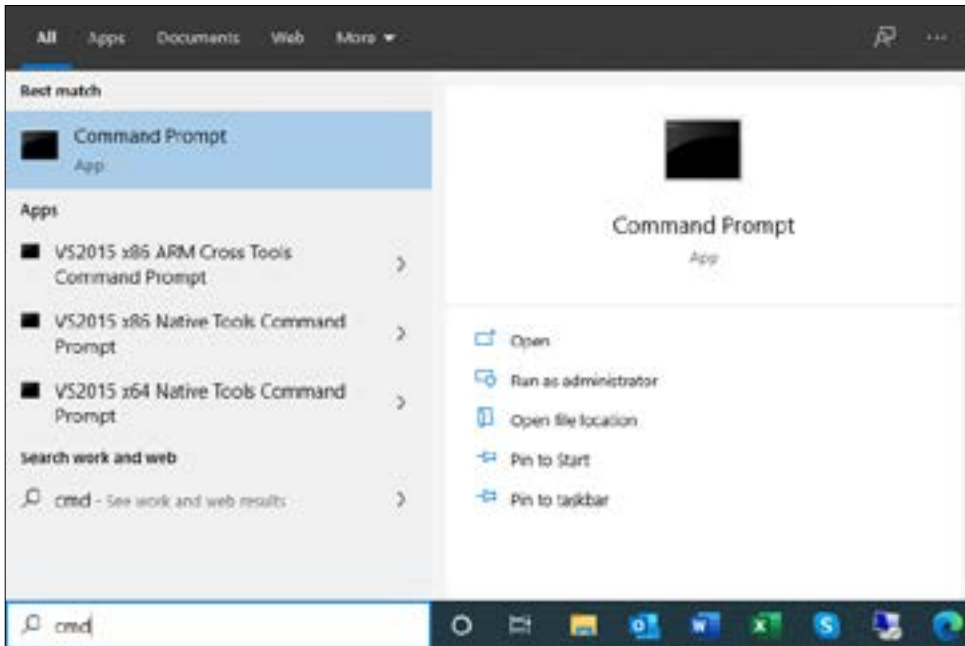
All Apps Documents Web More ▾

Best match

Command Prompt
App

Apps

VS2015 x86 ARM Cross Tools Command Prompt

VS2015 x86 Native Tools Command Prompt

VS2015 x64 Native Tools Command Prompt

Search work and web

cmd - See work and web results

Command Prompt
App

Open

Run as administrator

Open file location

Pin to Start

Pin to taskbar

cmd